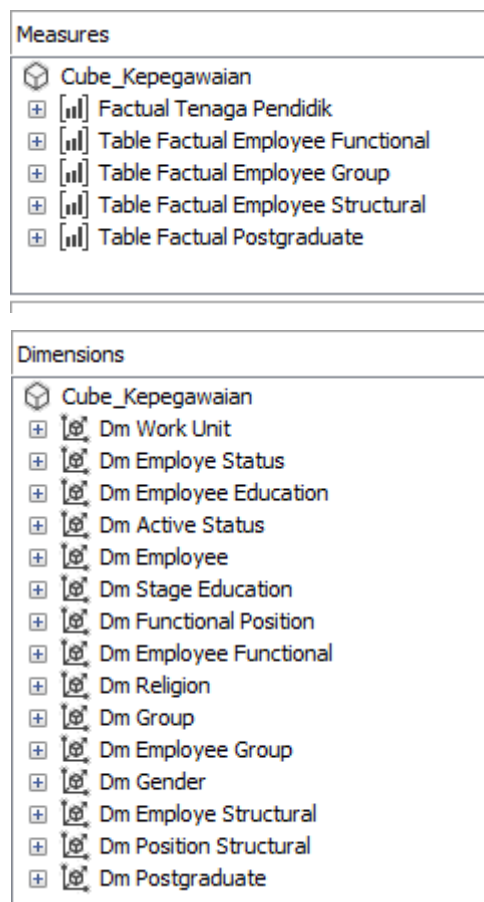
Measures

Cube_Kepegawaian
Factual Tenaga Pendidik
Table Factual Employee Functional
Table Factual Employee Group
Table Factual Employee Structural
Table Factual Postgraduate

Dimensions

Cube_Kepegawaian
Dm Work Unit
Dm Employe Status
Dm Employee Education
Dm Active Status
Dm Employee
Dm Stage Education
Dm Functional Position
Dm Employee Functional
Dm Religion
Dm Group
Dm Employee Group
Dm Gender
Dm Employe Structural
Dm Position Structural
Dm Postgraduate